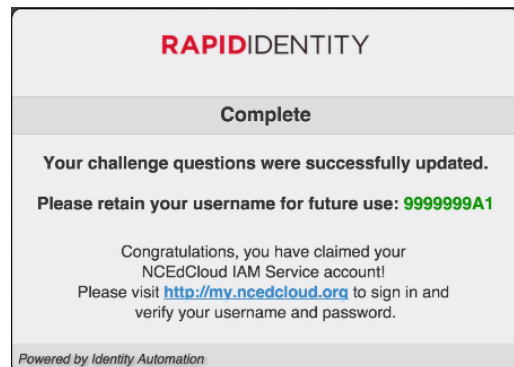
RAPIDIDENTITY

Complete

Your challenge questions were successfully updated.

Please retain your username for future use: 9999999A1

Congratulations, you have claimed your NCEdCloud IAM Service account! Please visit http://my.ncedcloud.org to sign in and verify your username and password.

Powered by Identity Automation